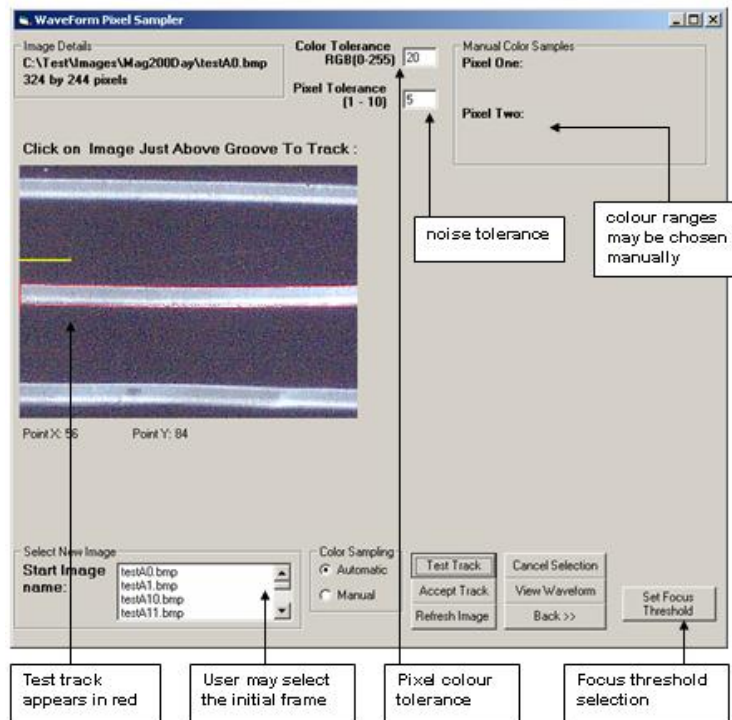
WaveForm Pixel Sampler

Image Details
C:\Test\Images\Mag200Day\testA0.bmp
324 by 244 pixels

Color Tolerance RGB(0-255) 20

Pixel Tolerance (1 - 10) 5

Manual Color Samples
Pixel One:

Pixel Two:

Click on Image Just Above Groove To Track :

noise tolerance

colour ranges may be chosen manually

Point X: 56 Point Y: 84

Select New Image
Start Image name:
testA0.bmp
testA1.bmp
testA10.bmp
testA11.bmp

Color Sampling
Automatic
Manual

Test Track
Accept Track
Refresh Image
Cancel Selection
View Waveform
Back >>
Set Focus Threshold

Test track appears in red

User may select the initial frame

Pixel colour tolerance

Focus threshold selection